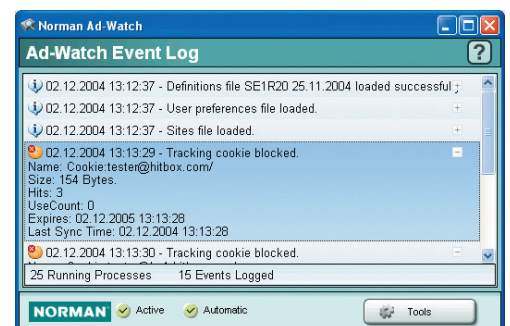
Norman Ad-Watch

Ad-Watch Event Log

?

02.12.2004 13:12:37 - Definitions file SE1R20 25.11.2004 loaded successful

02.12.2004 13:12:37 - User preferences file loaded.

02.12.2004 13:12:37 - Sites file loaded.

02.12.2004 13:13:29 - Tracking cookie blocked.
Name: Cookie:tester@hitbox.com/
Size: 154 Bytes.
Hits: 3
UseCount: 0
Expires: 02.12.2005 13:13:28
Last Sync Time: 02.12.2004 13:13:28

02.12.2004 13:13:30 - Tracking cookie blocked.

25 Running Processes 15 Events Logged

NORMAN Active Automatic Tools